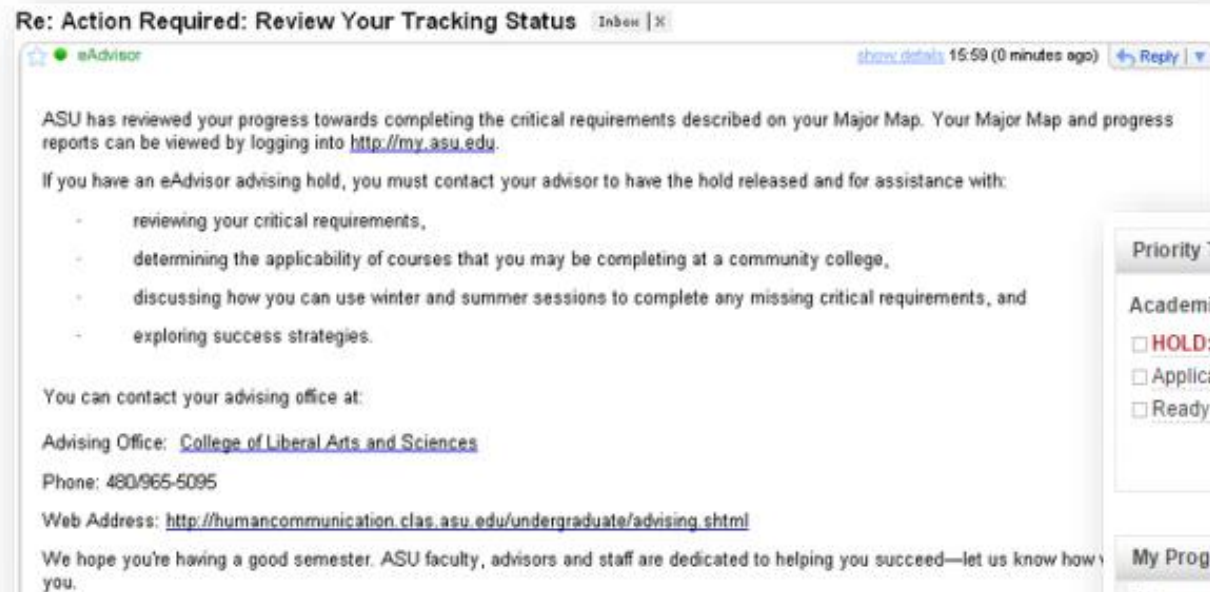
Re: Action Required: Review Your Tracking Status Inbox | X

eAdvisor

show details 15:59 (0 minutes ago) Reply | ▼

ASU has reviewed your progress towards completing the critical requirements described on your Major Map. Your Major Map and progress reports can be viewed by logging into http://my.asu.edu.

If you have an eAdvisor advising hold, you must contact your advisor to have the hold released and for assistance with:

- reviewing your critical requirements,
- determining the applicability of courses that you may be completing at a community college,
- discussing how you can use winter and summer sessions to complete any missing critical requirements, and
- exploring success strategies.

You can contact your advising office at:

Advising Office: College of Liberal Arts and Sciences

Phone: 480/965-5095

Web Address: http://humancommunication.clas.asu.edu/undergraduate/advising.shtml

We hope you're having a good semester. ASU faculty, advisors and staff are dedicated to helping you succeed—let us know how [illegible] you.

Priority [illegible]

Academi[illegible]

HOLD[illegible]

Applica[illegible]

Ready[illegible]

My Prog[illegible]